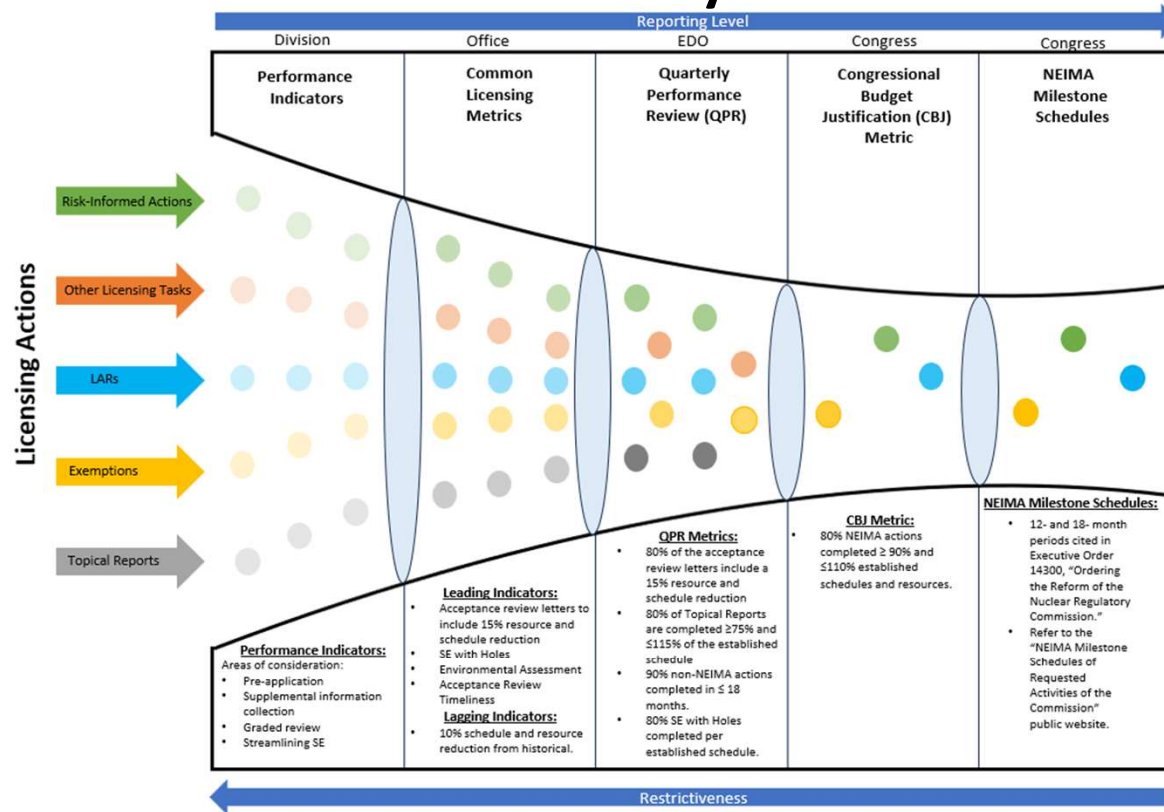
Reporting Level

Division | Office | EDO | Congress | Congress

Performance Indicators

Common Licensing Metrics

Quarterly Performance Review (QPR)

Congressional Budget Justification (CBJ) Metric

NEIMA Milestone Schedules

Licensing Actions

Risk-Informed Actions

Other Licensing Tasks

LARs

Exemptions

Topical Reports

Performance Indicators:
Areas of consideration:
• Pre-application
• Supplemental information collection
• Graded review
• Streamlining SE

Leading Indicators:
• Acceptance review letters to include 15% resource and schedule reduction
• SE with Holes
• Environmental Assessment
• Acceptance Review Timeliness
Lagging Indicators:
• 10% schedule and resource reduction from historical.

QPR Metrics:
• 80% of the acceptance review letters include a 15% resource and schedule reduction
• 80% of Topical Reports are completed ≥75% and ≤115% of the established schedule
• 90% non-NEIMA actions completed in ≤ 18 months.
• 80% SE with Holes completed per established schedule.

CBJ Metric:
• 80% NEIMA actions completed ≥ 90% and ≤110% established schedules and resources.

NEIMA Milestone Schedules:
• 12- and 18- month periods cited in Executive Order 14300, "Ordering the Reform of the Nuclear Regulatory Commission."
• Refer to the "NEIMA Milestone Schedules of Requested Activities of the Commission" public website.

Restrictiveness